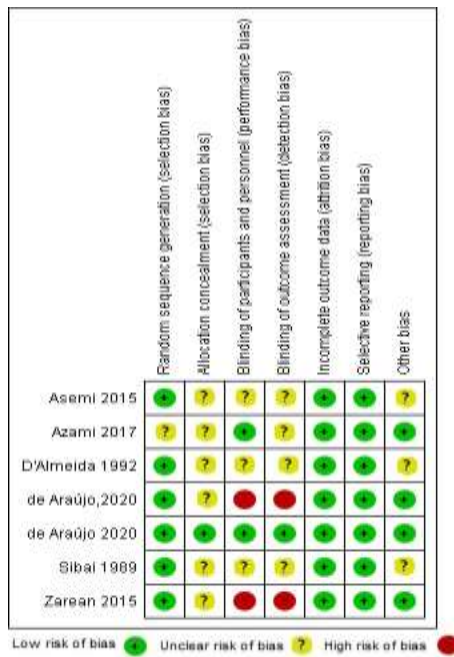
| | Random sequence generation (selection bias) | Allocation concealment (selection bias) | Blinding of participants and personnel (performance bias) | Blinding of outcome assessment (detection bias) | Incomplete outcome data (attrition bias) | Selective reporting (reporting bias) | Other bias |
|---|---|---|---|---|---|---|---|
| Asemi 2015 | + | ? | ? | ? | + | + | ? |
| Azami 2017 | ? | ? | + | ? | + | + | + |
| D'Almeida 1992 | + | ? | ? | ? | + | + | ? |
| de Araújo,2020 | + | ? | | | + | + | + |
| de Araújo 2020 | + | + | + | + | + | + | + |
| Sibai 1989 | + | ? | ? | ? | + | + | ? |
| Zarean 2015 | + | ? | | | + | + | + |

Low risk of bias + Unclear risk of bias ? High risk of bias